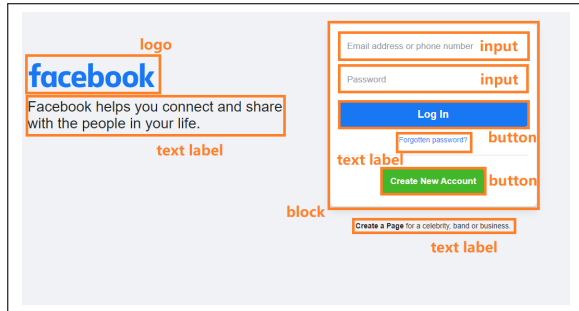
logo

facebook

Facebook helps you connect and share with the people in your life.

text label

Email address or phone number input

Password input

Log In

Forgotten password? button

text label

Create New Account button

block

Create a Page for a celebrity, band or business.

text label